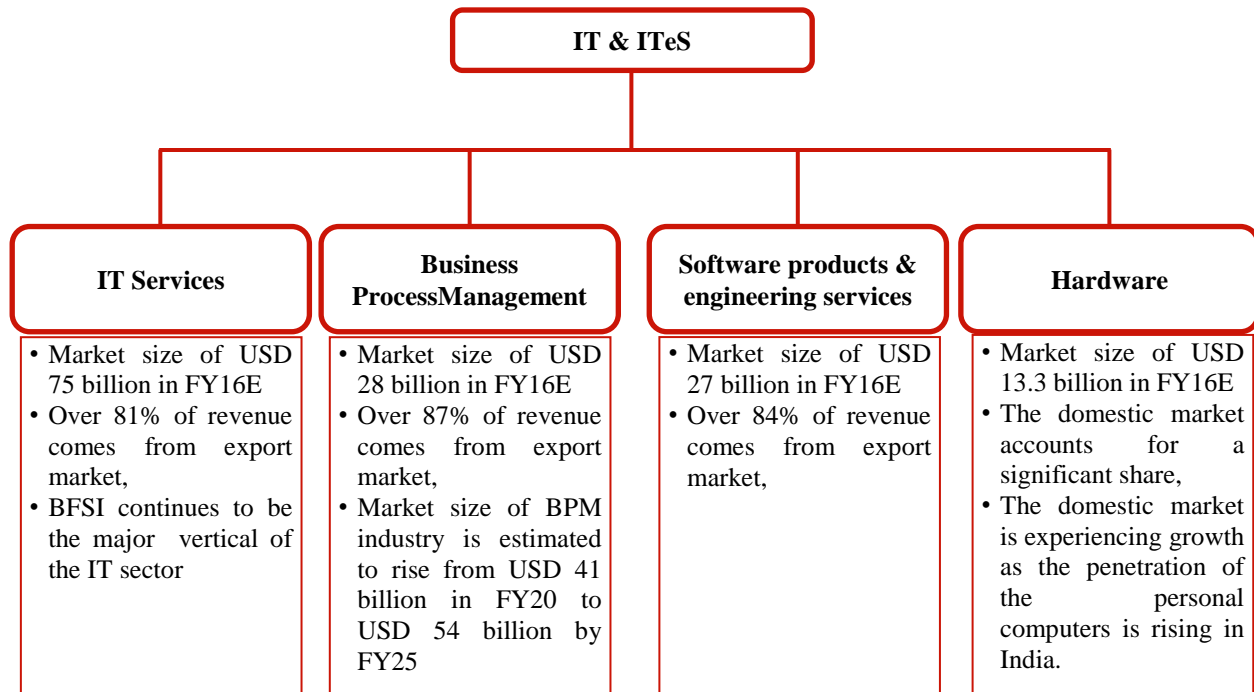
IT & ITeS

IT Services

• Market size of USD 75 billion in FY16E
• Over 81% of revenue comes from export market,
• BFSI continues to be the major vertical of the IT sector

Business ProcessManagement

• Market size of USD 28 billion in FY16E
• Over 87% of revenue comes from export market,
• Market size of BPM industry is estimated to rise from USD 41 billion in FY20 to USD 54 billion by FY25

Software products & engineering services

• Market size of USD 27 billion in FY16E
• Over 84% of revenue comes from export market,

Hardware

• Market size of USD 13.3 billion in FY16E
• The domestic market accounts for a significant share,
• The domestic market is experiencing growth as the penetration of the personal computers is rising in India.